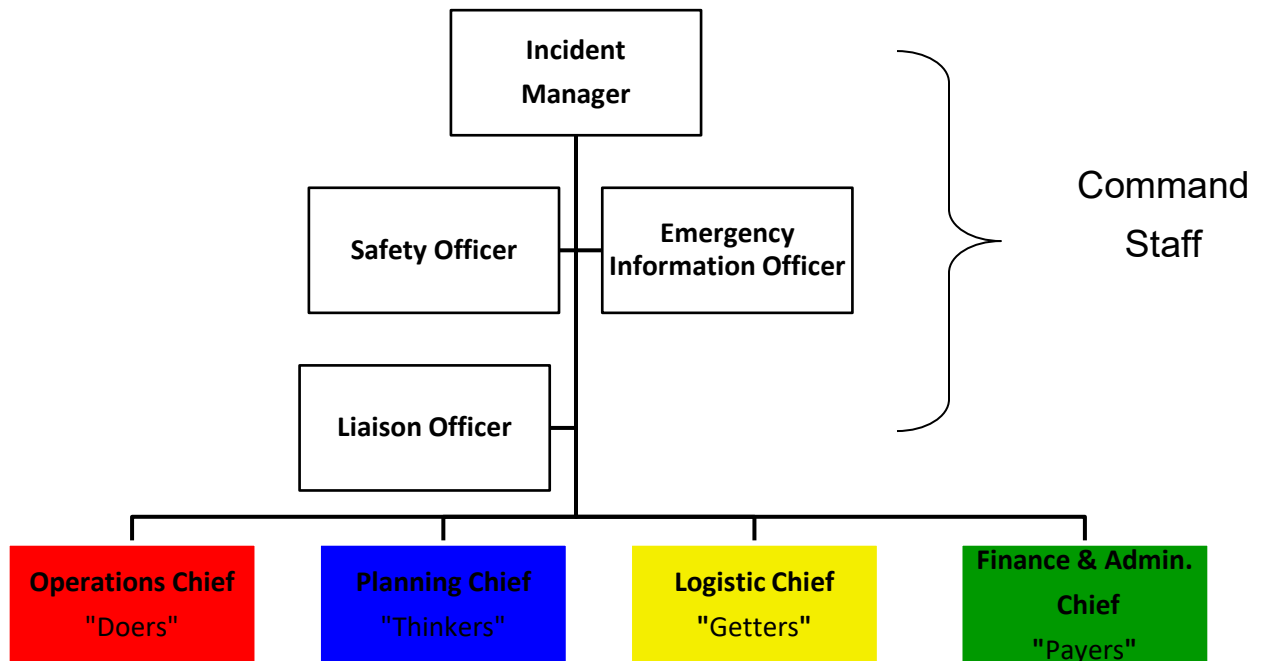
Incident Manager

Safety Officer

Emergency Information Officer

Liaison Officer

Command Staff

Operations Chief
"Doers"

Planning Chief
"Thinkers"

Logistic Chief
"Getters"

Finance & Admin. Chief
"Payers"